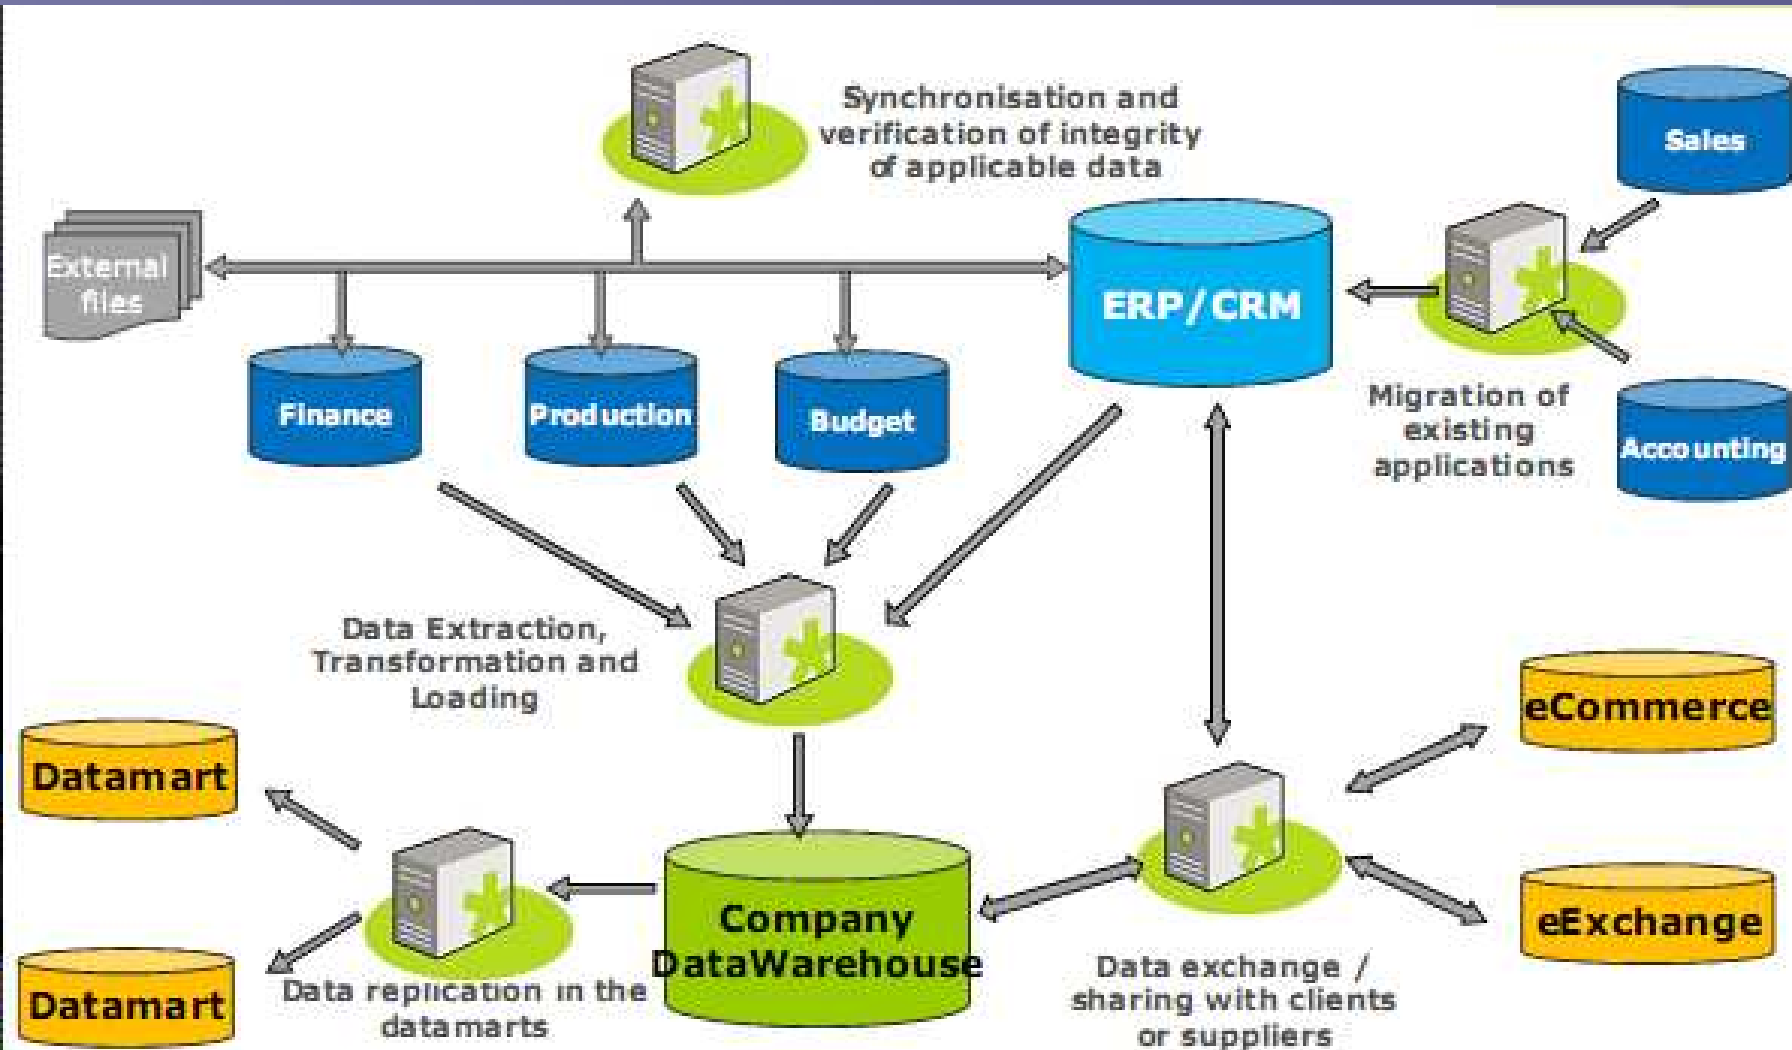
Synchronisation and verification of integrity of applicable data

Sales

External files

ERP/CRM

Finance

Production

Budget

Migration of existing applications

Accounting

Data Extraction, Transformation and Loading

eCommerce

Datamart

Company DataWarehouse

eExchange

Datamart

Data replication in the datamarts

Data exchange / sharing with clients or suppliers